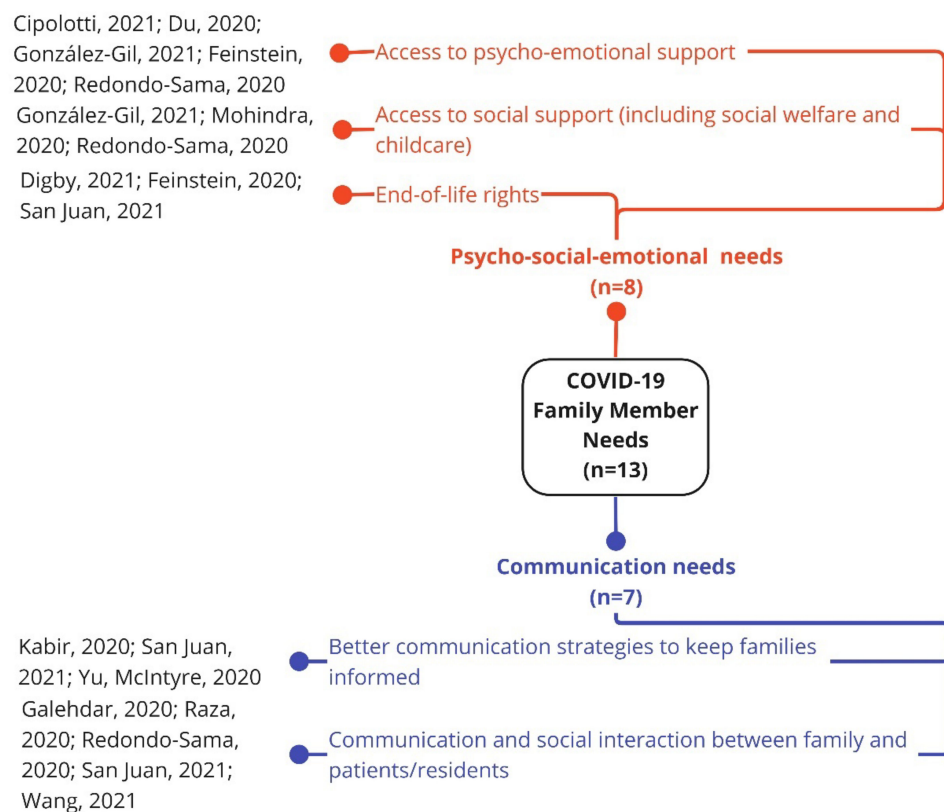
Cipolotti, 2021; Du, 2020; González-Gil, 2021; Feinstein, 2020; Redondo-Sama, 2020

Access to psycho-emotional support

González-Gil, 2021; Mohindra, 2020; Redondo-Sama, 2020

Access to social support (including social welfare and childcare)

Digby, 2021; Feinstein, 2020; San Juan, 2021

End-of-life rights

Psycho-social-emotional needs (n=8)

COVID-19 Family Member Needs (n=13)

Communication needs (n=7)

Kabir, 2020; San Juan, 2021; Yu, McIntyre, 2020

Better communication strategies to keep families informed

Galehdar, 2020; Raza, 2020; Redondo-Sama, 2020; San Juan, 2021; Wang, 2021

Communication and social interaction between family and patients/residents